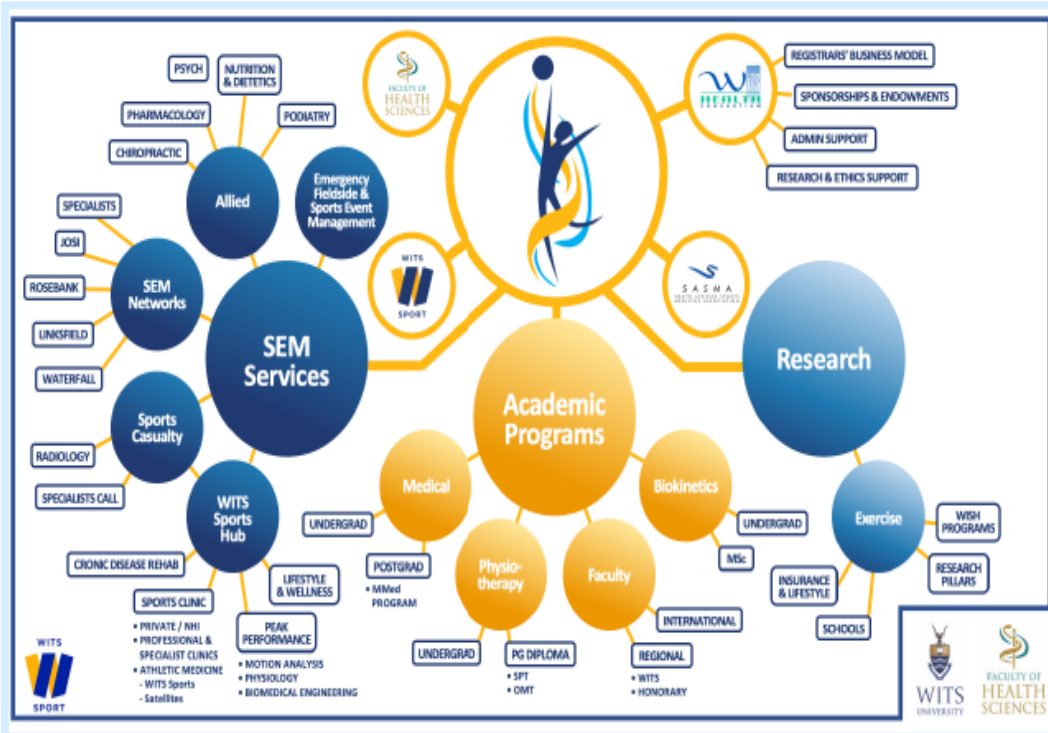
PSYCH

NUTRITION & DIETETICS

PHARMACOLOGY

PODIATRY

CHIROPRACTIC

Allied

Emergency Fieldside & Sports Event Management

SPECIALISTS

JOSI

ROSEBANK

LINKSFIELD

WATERFALL

SEM Networks

SEM Services

Sports Casualty

RADIOLOGY

SPECIALISTS CALL

WITS Sports Hub

CRONIC DISEASE REHAB

LIFESTYLE & WELLNESS

SPORTS CLINIC
• PRIVATE / NHI
• PROFESSIONAL & SPECIALIST CLINICS
• ATHLETIC MEDICINE
- WITS Sports
- Satellites

PEAK PERFORMANCE
• MOTION ANALYSIS
• PHYSIOLOGY
• BIOMEDICAL ENGINEERING

WITS SPORT

FACULTY OF HEALTH SCIENCES

WITS SPORT

WITS HEALTH

REGISTRARS' BUSINESS MODEL

SPONSORSHIPS & ENDOWMENTS

ADMIN SUPPORT

RESEARCH & ETHICS SUPPORT

SASMA

Academic Programs

Medical

UNDERGRAD

POSTGRAD
• MMed PROGRAM

Physio-therapy

UNDERGRAD

PG DIPLOMA
• SPT
• OMT

Faculty

INTERNATIONAL

REGIONAL
• WITS
• HONORARY

Biokinetics

UNDERGRAD

MSc

Research

Exercise

WISH PROGRAMS

RESEARCH PILLARS

INSURANCE & LIFESTYLE

SCHOOLS

WITS UNIVERSITY

FACULTY OF HEALTH SCIENCES